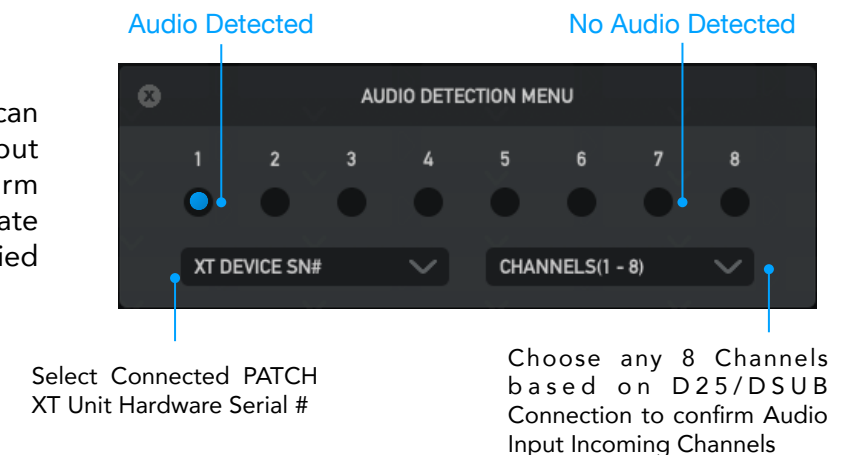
can
out
rm
ate
ied

Audio Detected

No Audio Detected

AUDIO DETECTION MENU

1 2 3 4 5 6 7 8

XT DEVICE SN#

CHANNELS(1 - 8)

Select Connected PATCH XT Unit Hardware Serial #

Choose any 8 Channels based on D25/DSUB Connection to confirm Audio Input Incoming Channels